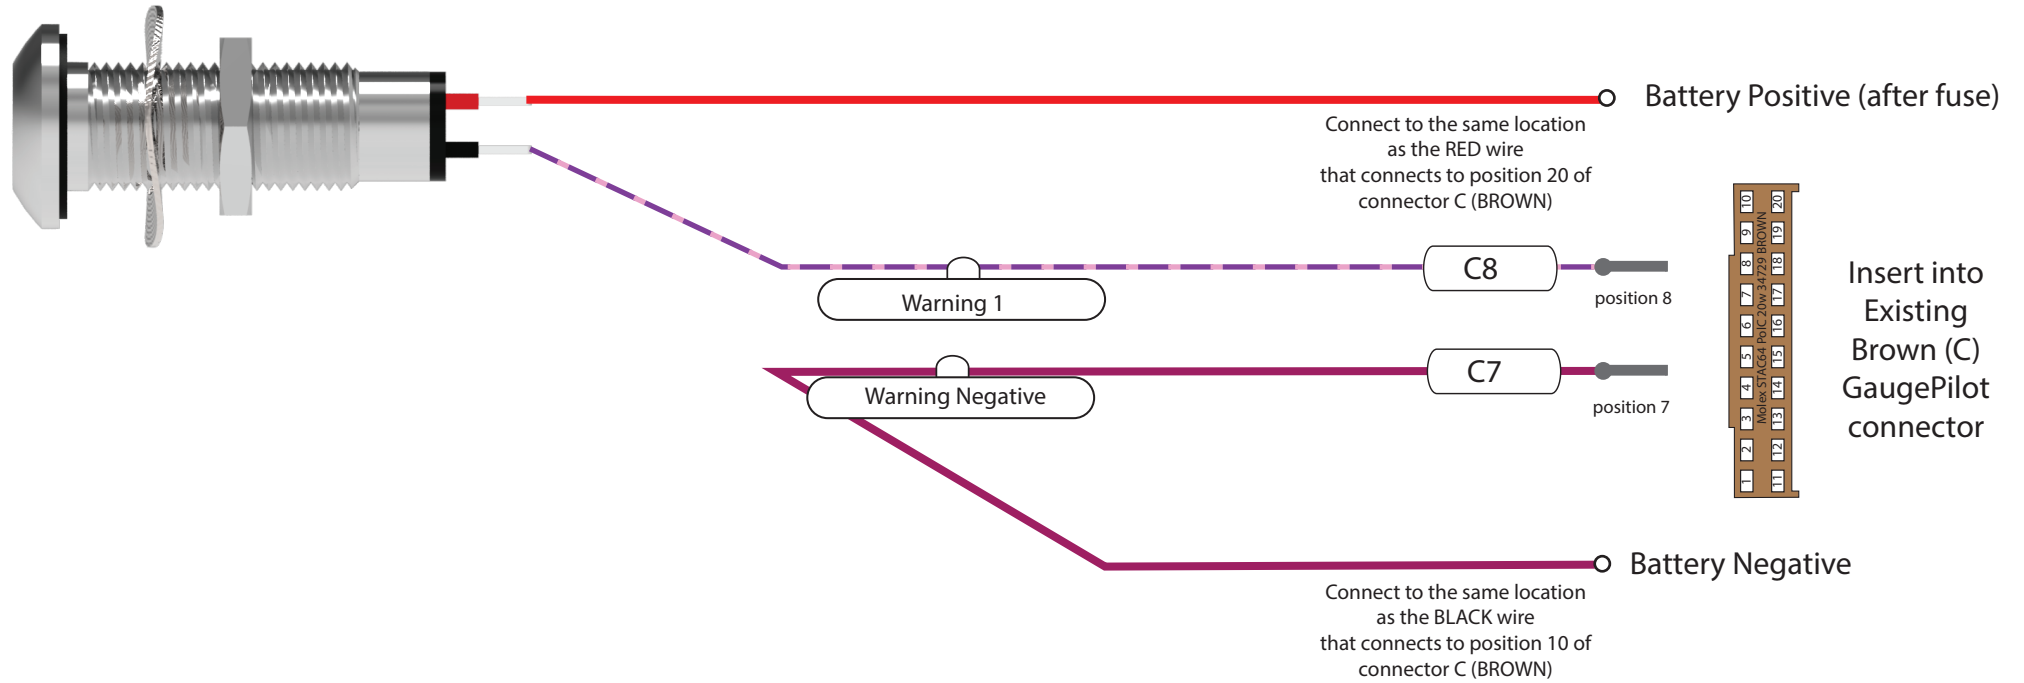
Battery Positive (after fuse)

Connect to the same location as the RED wire that connects to position 20 of connector C (BROWN)

C8

Warning 1

position 8

C7

Warning Negative

position 7

| 10 | 20 |
|---|---|
| 9 | 19 |
| 8 | 18 |
| 7 | 17 |
| 6 | 16 |
| 5 | 15 |
| 4 | 14 |
| 3 | 13 |
| 2 | 12 |
| 1 | 11 |

Molex STAC64 PolC 20w 34729 BROWN

Insert into Existing Brown (C) GaugePilot connector

Battery Negative

Connect to the same location as the BLACK wire that connects to position 10 of connector C (BROWN)